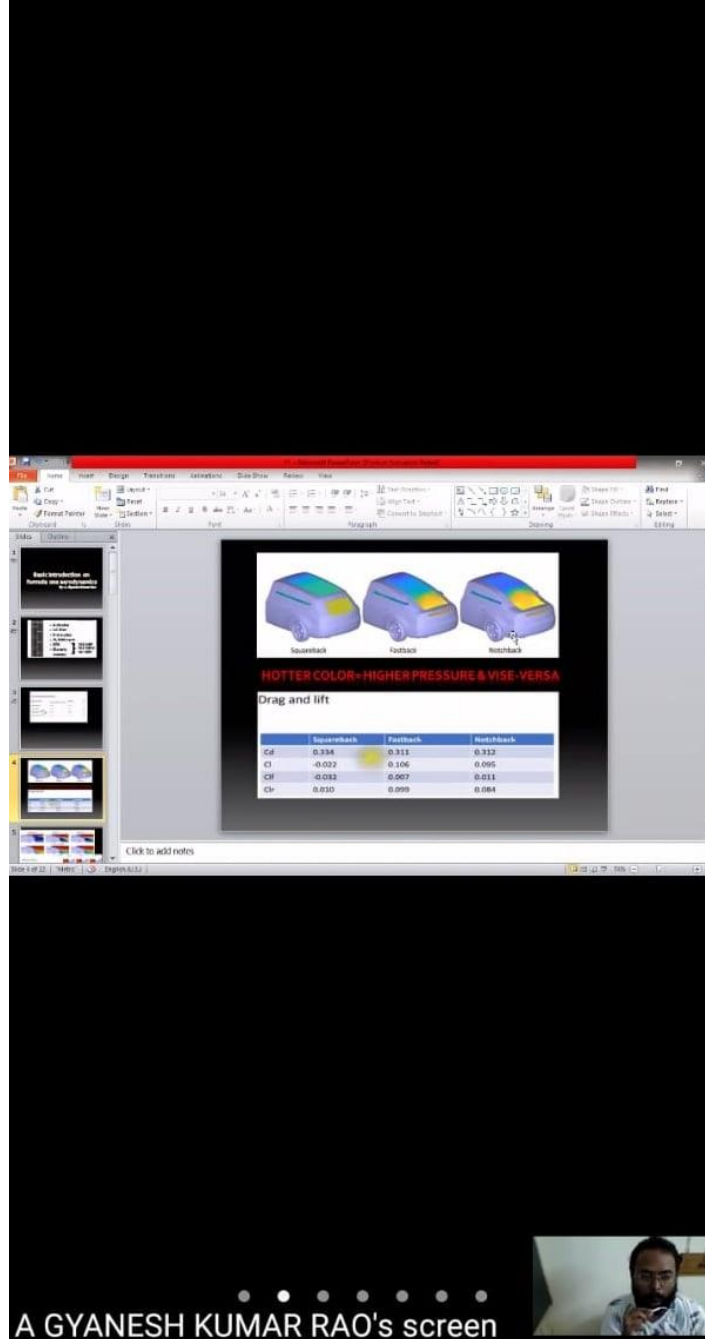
File Home Insert Design Transitions Animations Slide Show Review View

Cut Copy Format Painter Paste Clipboard New Slide Layout Reset Section Slides Font Paragraph Drawing Find Replace Select Editing

Slides Outline

Basic Introduction on formula one aerodynamics

Squareback Fastback Notchback

HOTTER COLOR=HIGHER PRESSURE & VISE-VERSA

Drag and lift

| | Squareback | Fastback | Notchback |
|---|---|---|---|
| Cd | 0.334 | 0.311 | 0.312 |
| Cl | -0.022 | 0.106 | 0.095 |
| Clf | -0.032 | 0.007 | 0.011 |
| Clr | 0.010 | 0.099 | 0.084 |

Click to add notes

Slide 4 of 22

A GYANESH KUMAR RAO's screen